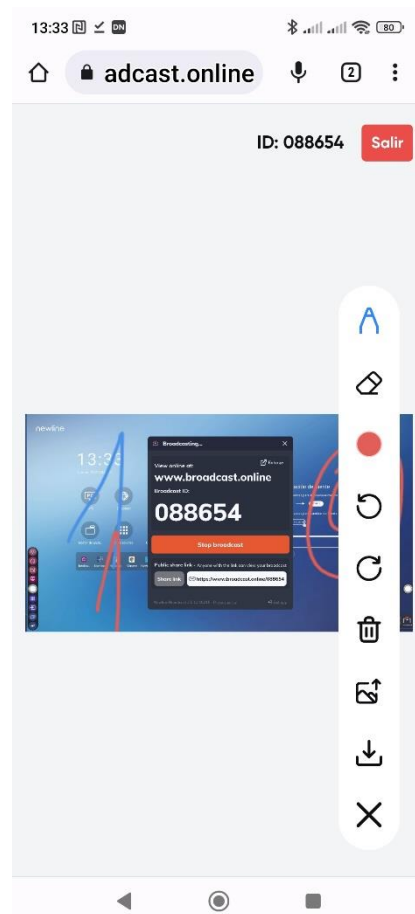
13:33

80

adcast.online

2

ID: 088654

Salir

newline

13:3

Broadcasting...

View online at:

www.broadcast.online

Broadcast ID:

088654

Stop broadcast

Public share link - Anyone with the link can view your broadcast

Share link

https://www.broadcast.online/088654